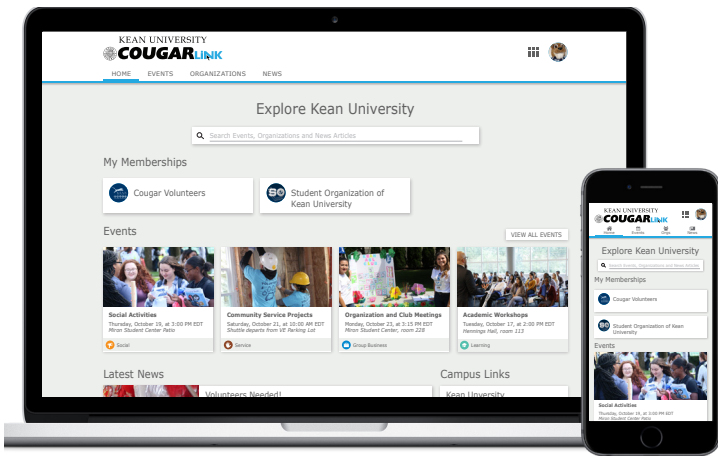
KEAN UNIVERSITY
COUGARLINK

HOME EVENTS ORGANIZATIONS NEWS

Explore Kean University

Search Events, Organizations and News Articles

My Memberships

Cougar Volunteers

Student Organization of Kean University

Events

VIEW ALL EVENTS

Social Activities
Thursday, October 19, at 3:00 PM EDT
Miron Student Center Patio
Social

Community Service Projects
Saturday, October 21, at 10:00 AM EDT
Shuttle departs from VE Parking Lot
Service

Organization and Club Meetings
Monday, October 23, at 3:15 PM EDT
Miron Student Center, room 228
Group Business

Academic Workshops
Tuesday, October 17, at 2:00 PM EDT
Hennings Hall, room 115
Learning

Latest News

Volunteers Needed!

Campus Links

Kean University

KEAN UNIVERSITY
COUGARLINK

Home Events Orgs News

Explore Kean University

Search Events, Organizations and News Articles

My Memberships

Cougar Volunteers

Student Organization of Kean University

Events

Social Activities
Thursday, October 19, at 3:00 PM EDT
Miron Student Center Patio